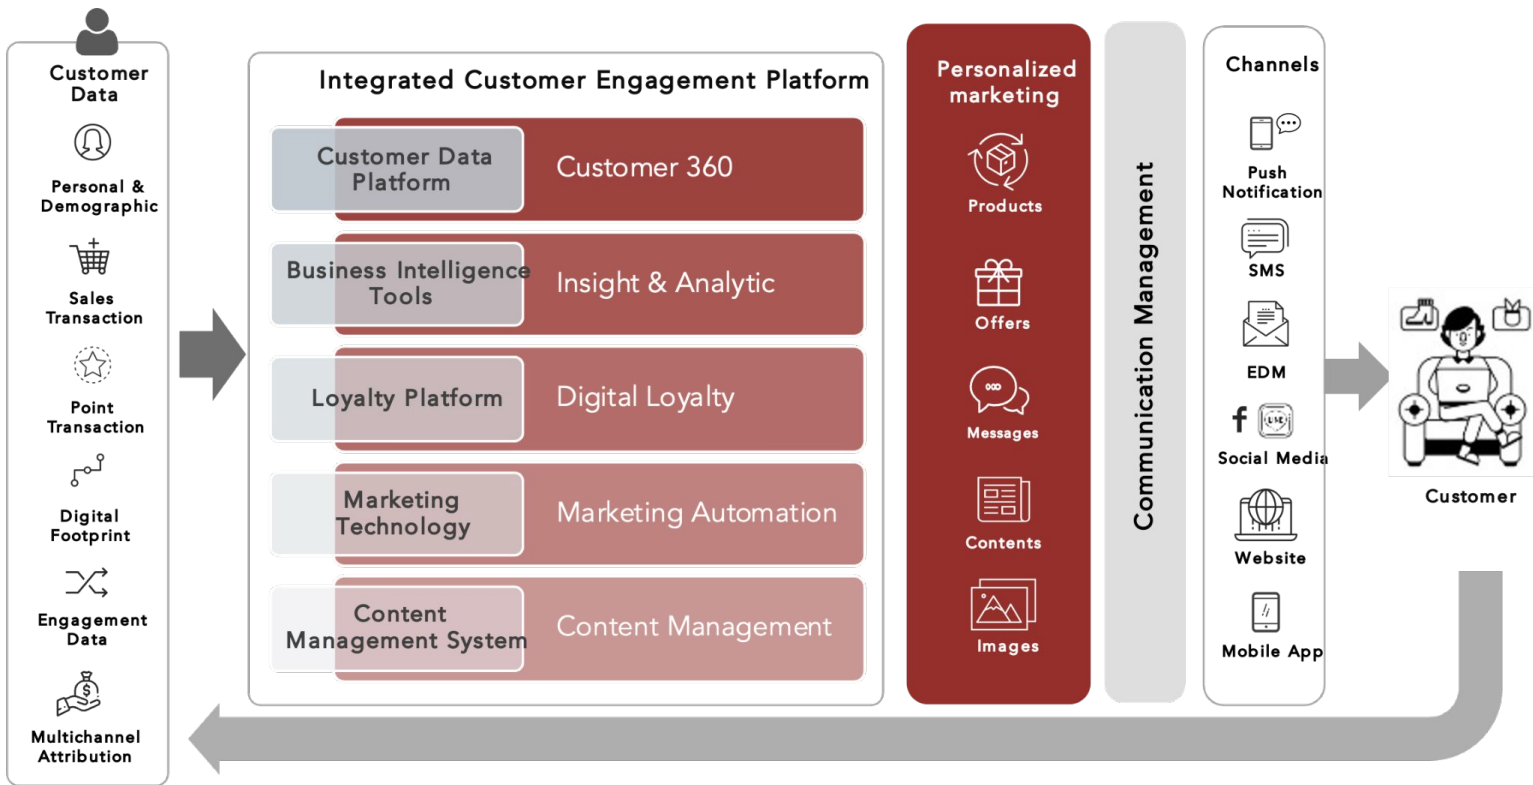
Customer Data

Personal & Demographic

Sales Transaction

Point Transaction

Digital Footprint

Engagement Data

Multichannel Attribution

Integrated Customer Engagement Platform

Customer Data Platform | Customer 360

Business Intelligence Tools | Insight & Analytic

Loyalty Platform | Digital Loyalty

Marketing Technology | Marketing Automation

Content Management System | Content Management

Personalized marketing

Products

Offers

Messages

Contents

Images

Communication Management

Channels

Push Notification

SMS

EDM

Social Media

Website

Mobile App

Customer